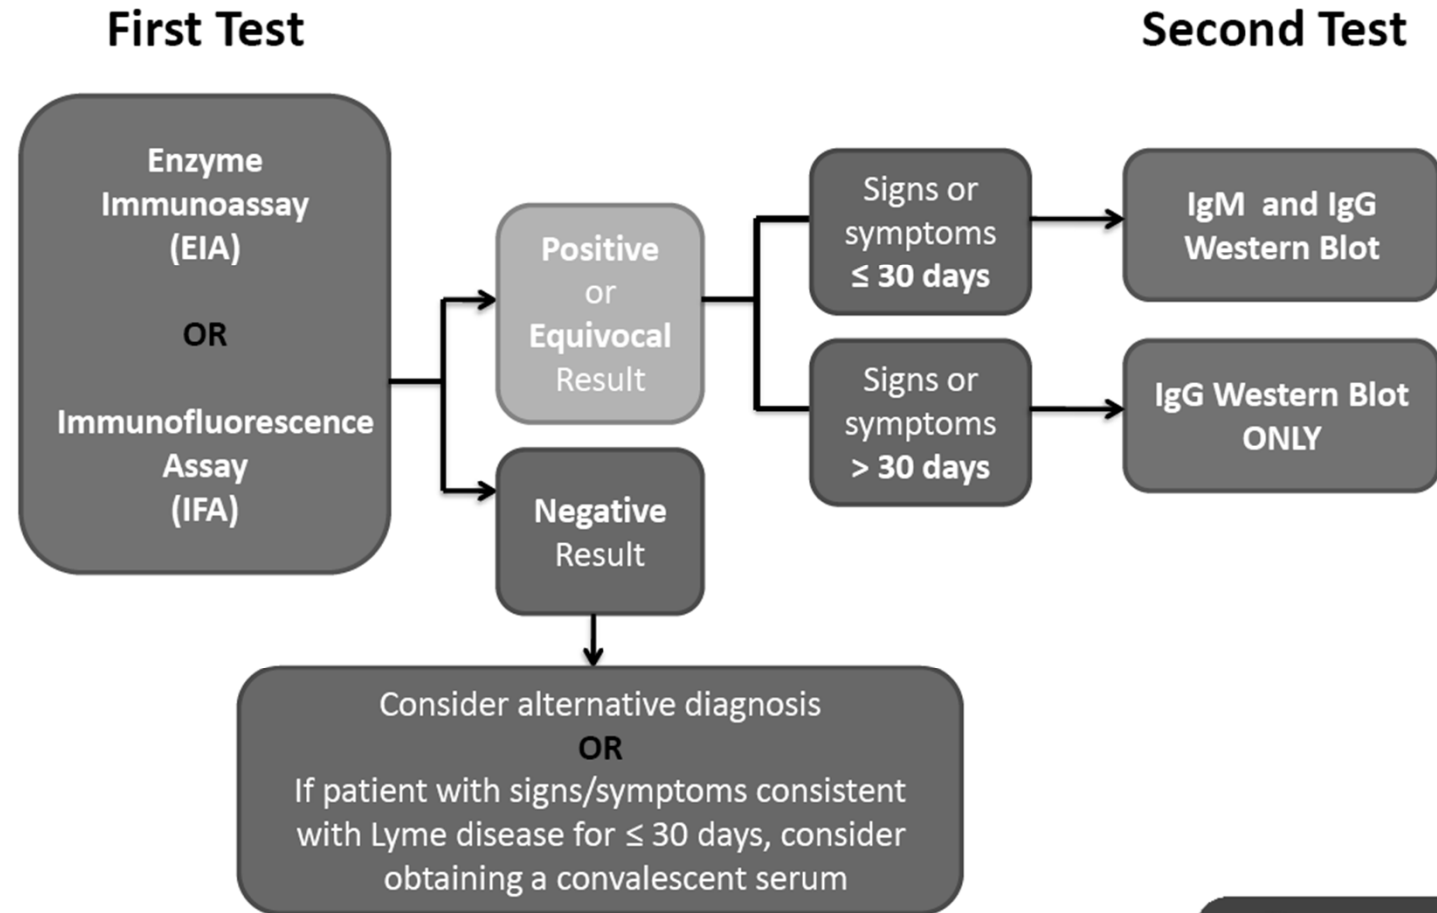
First Test

Second Test

Enzyme Immunoassay (EIA)

OR

Immunofluorescence Assay (IFA)

Positive or Equivocal Result

Negative Result

Signs or symptoms $\leq$ 30 days

Signs or symptoms > 30 days

IgM and IgG Western Blot

IgG Western Blot ONLY

Consider alternative diagnosis
OR
If patient with signs/symptoms consistent with Lyme disease for $\leq$ 30 days, consider obtaining a convalescent serum